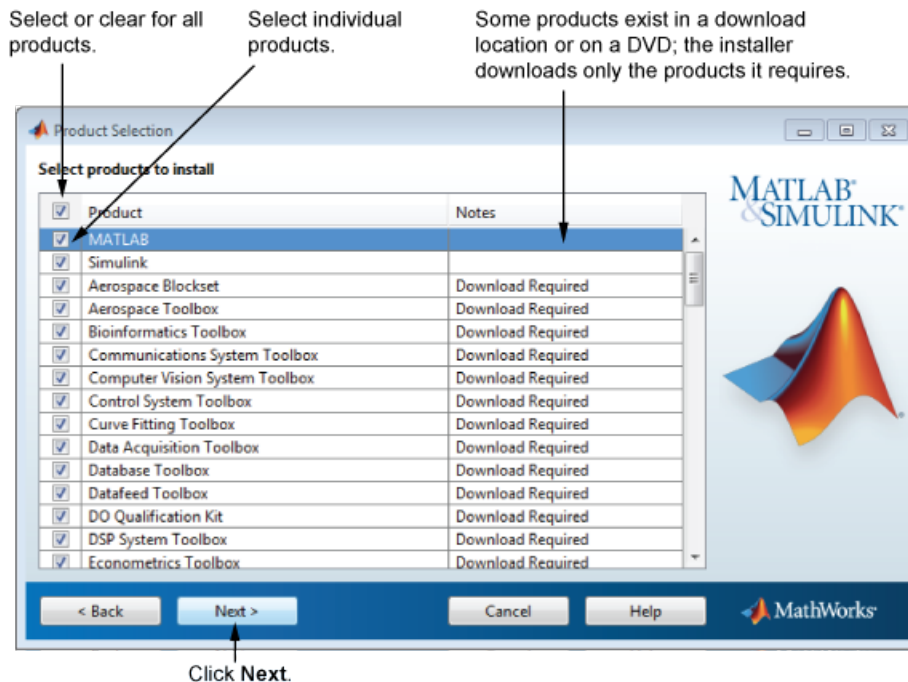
Select or clear for all products.

Select individual products.

Some products exist in a download location or on a DVD; the installer downloads only the products it requires.

Product Selection

Select products to install

MATLAB® & SIMULINK®

| Product | Notes |
|---|---|
| MATLAB | |
| Simulink | |
| Aerospace Blockset | Download Required |
| Aerospace Toolbox | Download Required |
| Bioinformatics Toolbox | Download Required |
| Communications System Toolbox | Download Required |
| Computer Vision System Toolbox | Download Required |
| Control System Toolbox | Download Required |
| Curve Fitting Toolbox | Download Required |
| Data Acquisition Toolbox | Download Required |
| Database Toolbox | Download Required |
| Datafeed Toolbox | Download Required |
| DO Qualification Kit | Download Required |
| DSP System Toolbox | Download Required |
| Econometrics Toolbox | Download Required |

< Back   Next >   Cancel   Help

MathWorks®

Click **Next**.